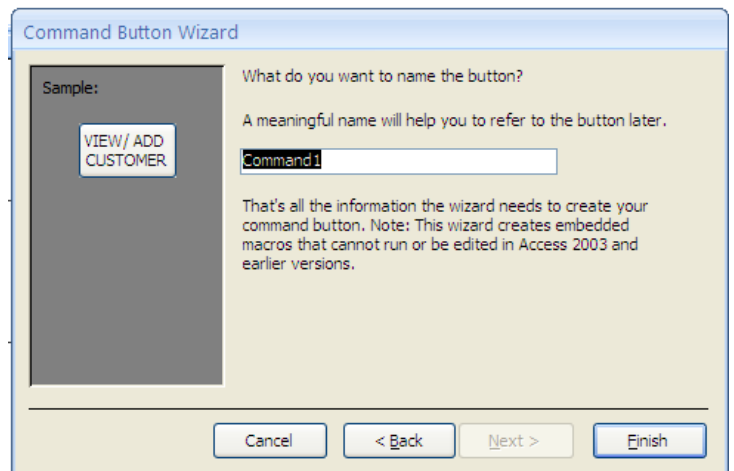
Command Button Wizard

Sample:

VIEW/ ADD CUSTOMER

What do you want to name the button?

A meaningful name will help you to refer to the button later.

Command1

That's all the information the wizard needs to create your command button. Note: This wizard creates embedded macros that cannot run or be edited in Access 2003 and earlier versions.

Cancel

< Back

Next >

Finish